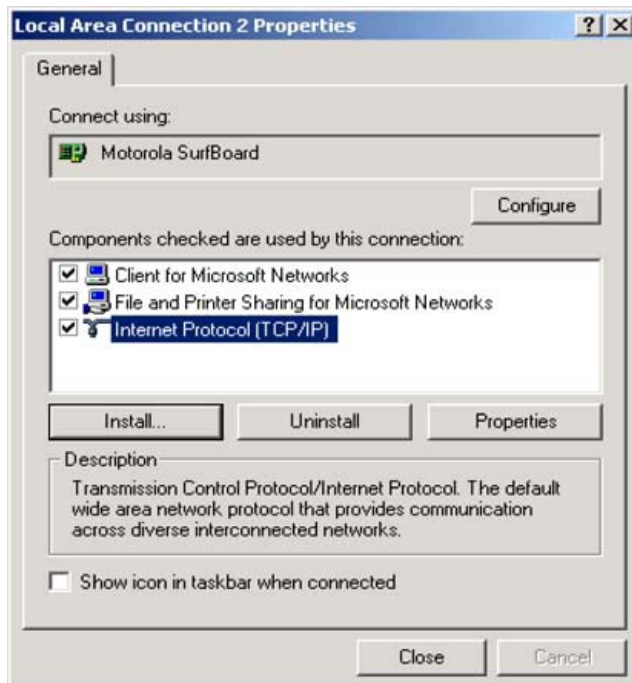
Local Area Connection 2 Properties

? X

General

Connect using:

Motorola SurfBoard

Configure

Components checked are used by this connection:

Client for Microsoft Networks

File and Printer Sharing for Microsoft Networks

Internet Protocol (TCP/IP)

Install...

Uninstall

Properties

Description

Transmission Control Protocol/Internet Protocol. The default wide area network protocol that provides communication across diverse interconnected networks.

Show icon in taskbar when connected

Close

Cancel